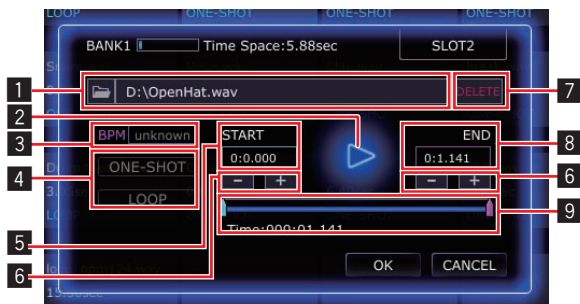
LOOP ONE-SHOT ONE-SHOT ONE-SHOT

BANK1 Time Space:5.88sec

SLOT2

1

D:\OpenHat.wav

DELETE

7

2

3

BPM unknown

START

0:0.000

END

0:1.141

8

4

ONE-SHOT

LOOP

−

+

−

+

6

9

5

Time:000:01.141

6

OK

CANCEL